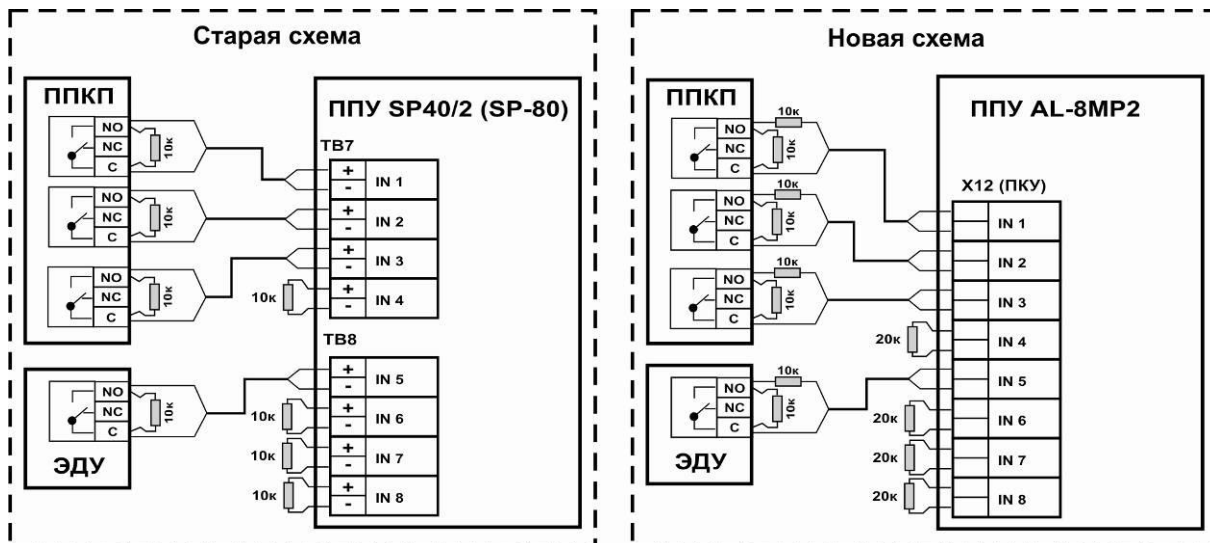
Старая схема

ППКП

NO
NC
C
10к

NO
NC
C
10к

NO
NC
C
10к

ППУ SP40/2 (SP-80)

TB7

+
-
IN 1

+
-
IN 2

+
-
IN 3

10к
+
-
IN 4

TB8

NO
NC
C
10к

ЭДУ

+
-
IN 5

10к
+
-
IN 6

10к
+
-
IN 7

10к
+
-
IN 8

Новая схема

ППКП

10к
NO
NC
C
10к

10к
NO
NC
C
10к

10к
NO
NC
C
10к

ППУ AL-8MP2

X12 (ПКУ)

IN 1

IN 2

IN 3

20к
IN 4

10к
NO
NC
C
10к

ЭДУ

IN 5

20к
IN 6

20к
IN 7

20к
IN 8